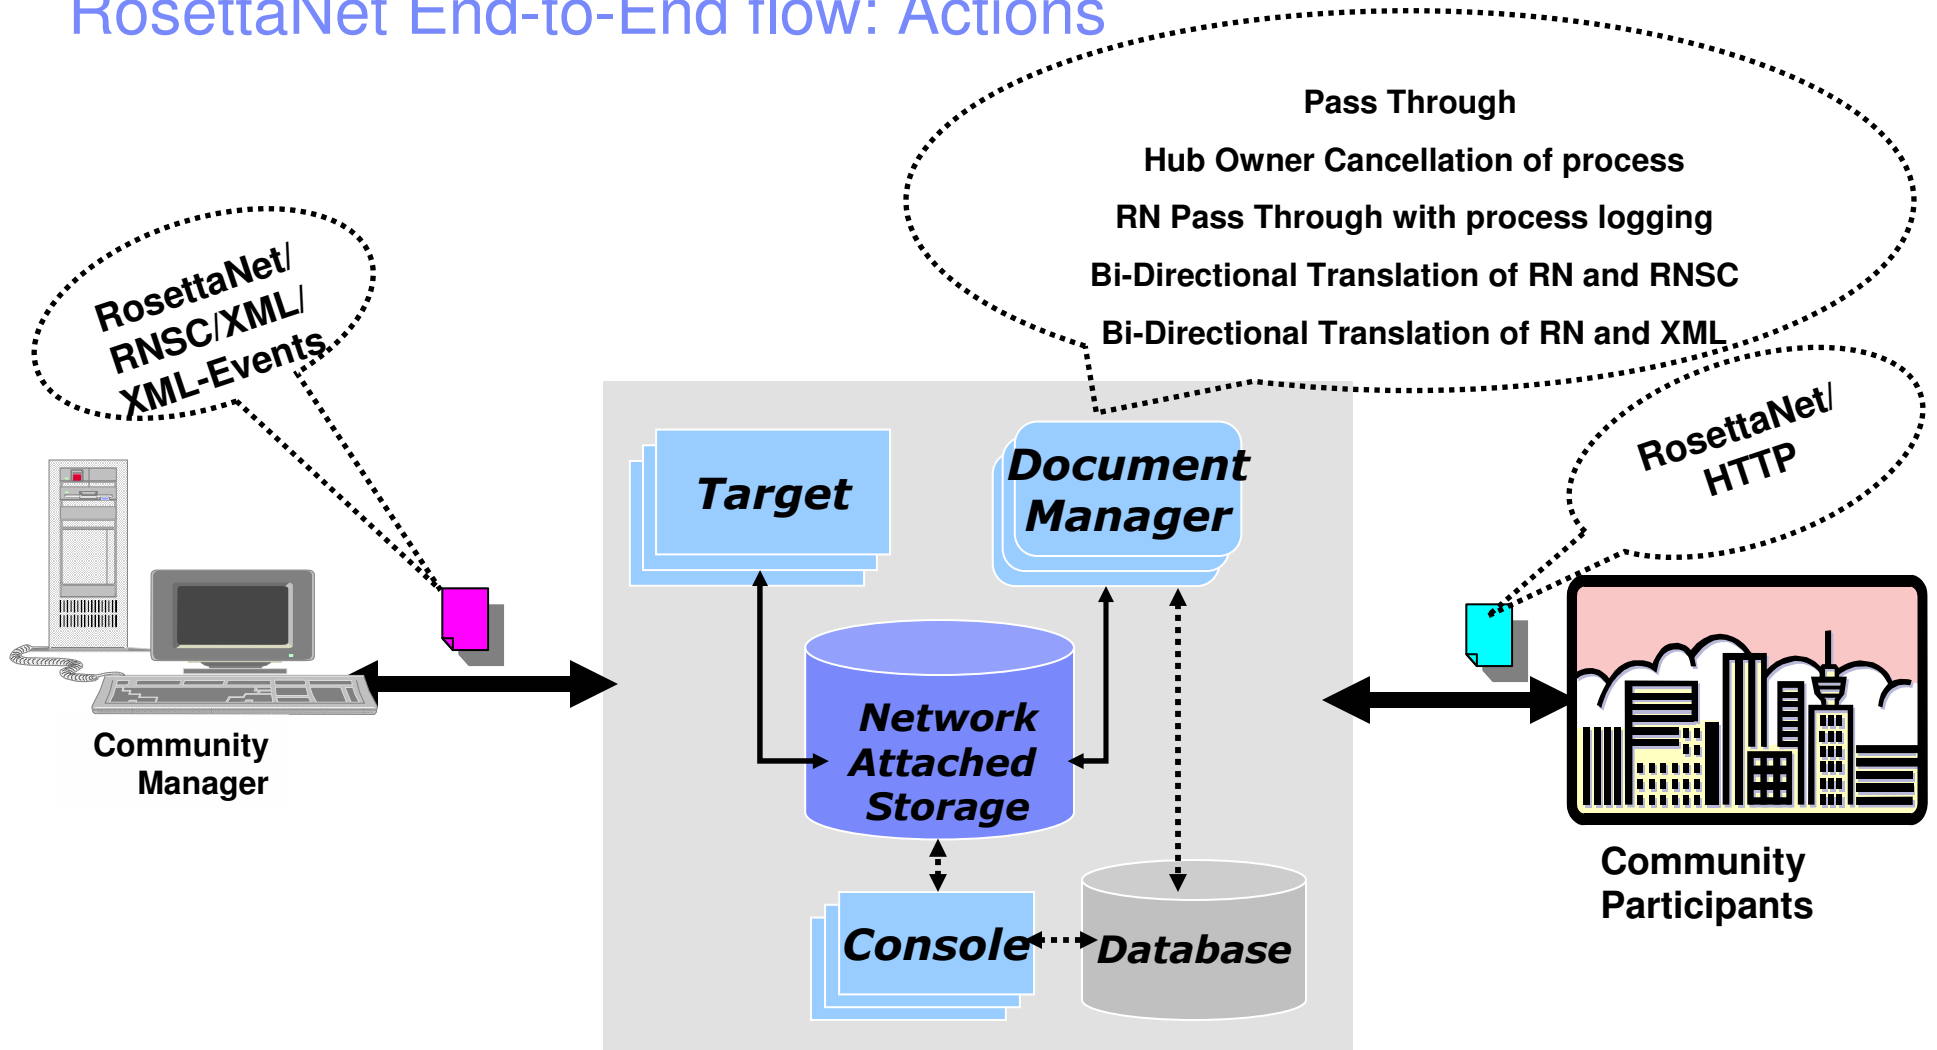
RosettaNet End-to-End flow: Actions

Pass Through
Hub Owner Cancellation of process
RN Pass Through with process logging
Bi-Directional Translation of RN and RNSC
Bi-Directional Translation of RN and XML

RosettaNet/ RNSC/XML/ XML-Events

RosettaNet/ HTTP

Target

Document Manager

Network Attached Storage

Console

Database

Community Manager

Community Participants